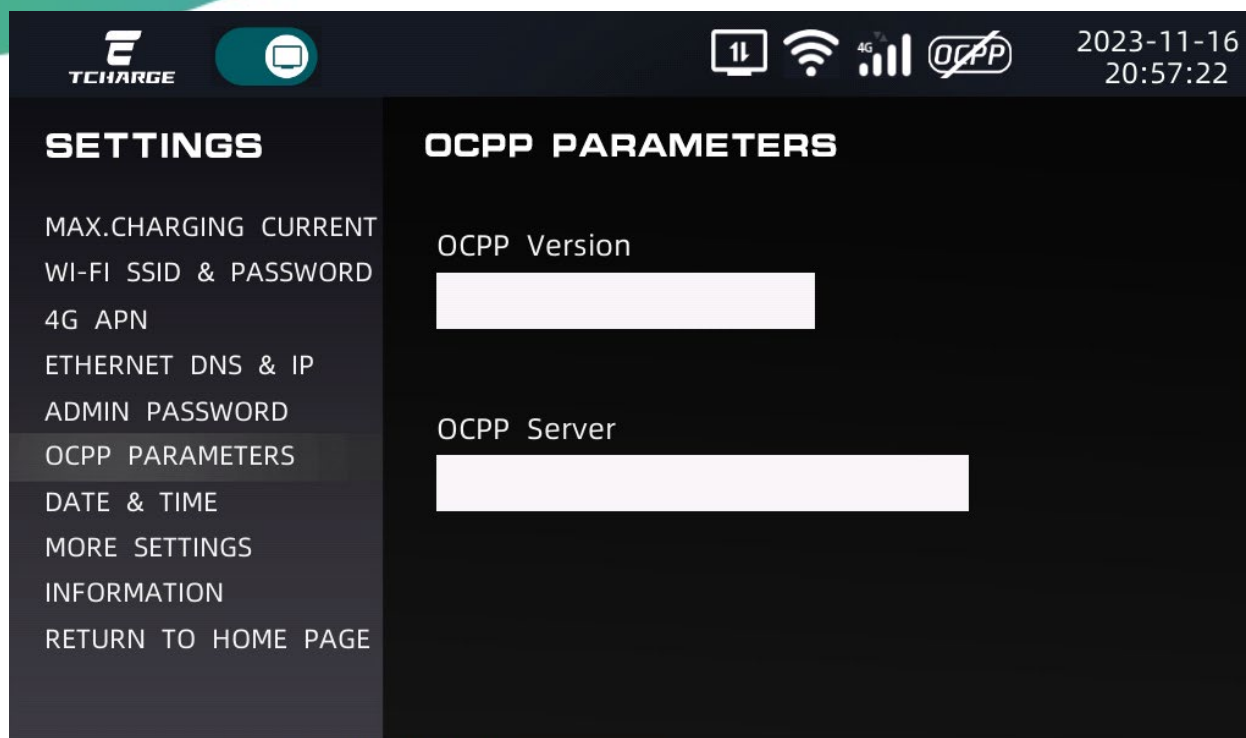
TCHARGE

4G OCPP

2023-11-16
20:57:22

SETTINGS

MAX.CHARGING CURRENT
WI-FI SSID & PASSWORD
4G APN
ETHERNET DNS & IP
ADMIN PASSWORD
OCPP PARAMETERS
DATE & TIME
MORE SETTINGS
INFORMATION
RETURN TO HOME PAGE

OCPP PARAMETERS

OCPP Version

OCPP Server